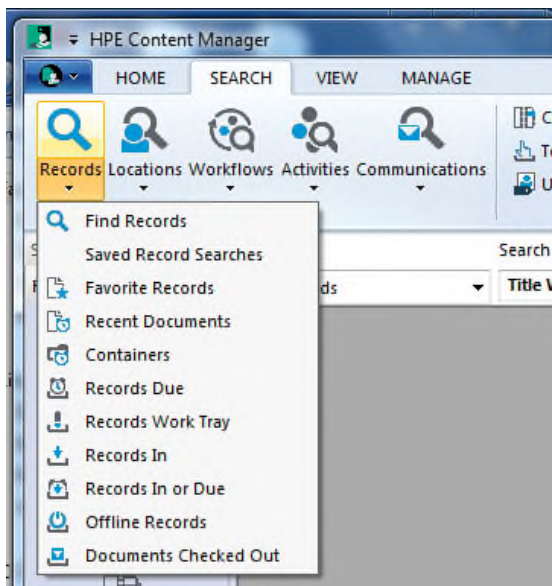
HPE Content Manager

HOME SEARCH VIEW MANAGE

Records Locations Workflows Activities Communications

C
T
U

Find Records
Saved Record Searches
Favorite Records
Recent Documents
Containers
Records Due
Records Work Tray
Records In
Records In or Due
Offline Records
Documents Checked Out

Search
ds
Title V